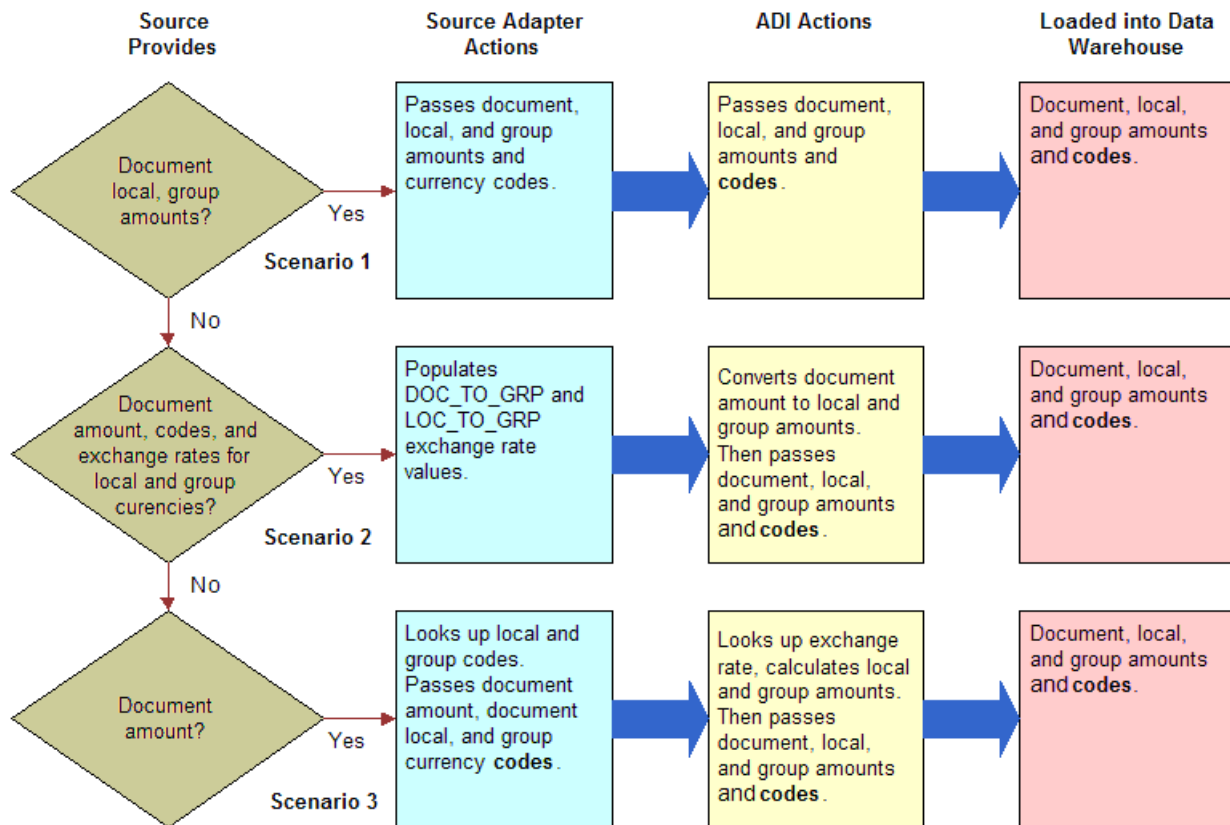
Source Provides

Source Adapter Actions

ADI Actions

Loaded into Data Warehouse

Document local, group amounts?

Yes

Scenario 1

Passes document, local, and group amounts and currency codes.

Passes document, local, and group amounts and codes.

Document, local, and group amounts and codes.

No

Document amount, codes, and exchange rates for local and group curencies?

Yes

Scenario 2

Populates DOC_TO_GRP and LOC_TO_GRP exchange rate values.

Converts document amount to local and group amounts. Then passes document, local, and group amounts and codes.

Document, local, and group amounts and codes.

No

Document amount?

Yes

Scenario 3

Looks up local and group codes. Passes document amount, document local, and group currency codes.

Looks up exchange rate, calculates local and group amounts. Then passes document, local, and group amounts and codes.

Document, local, and group amounts and codes.